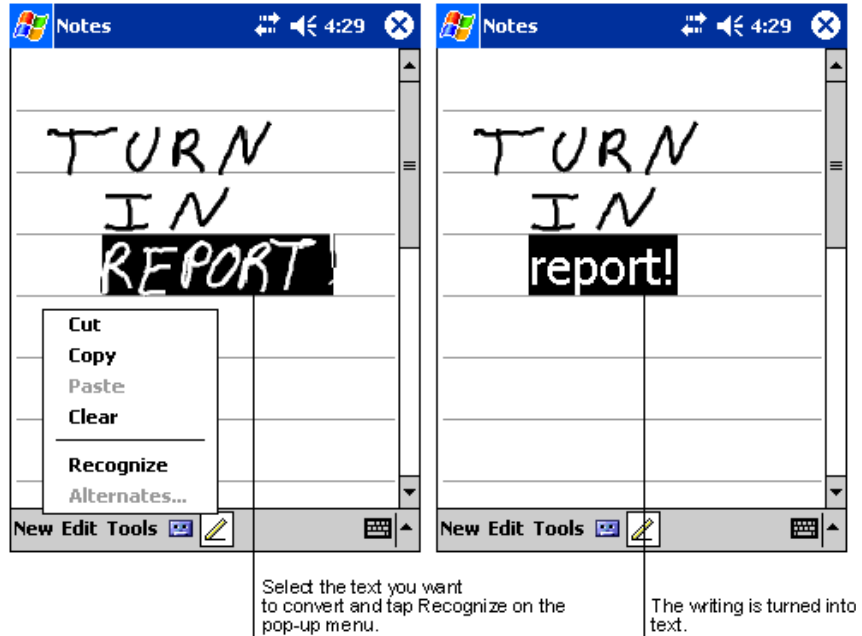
Notes 4:29

TURN
IN
REPORT!

Cut
Copy
Paste
Clear
Recognize
Alternates...

New Edit Tools

Notes 4:29

TURN
IN
report!

New Edit Tools

Select the text you want to convert and tap Recognize on the pop-up menu.

The writing is turned into text.